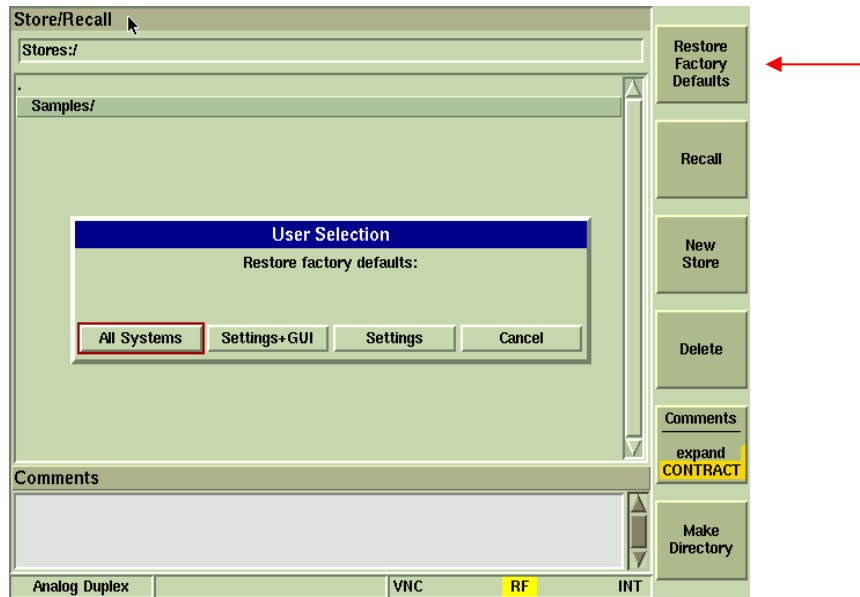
Store/Recall

Stores:/

.

Samples/

User Selection

Restore factory defaults:

All Systems Settings+GUI Settings Cancel

Comments

Analog Duplex VNC RF INT

Restore Factory Defaults

Recall

New Store

Delete

Comments

expand

CONTRACT

Make Directory